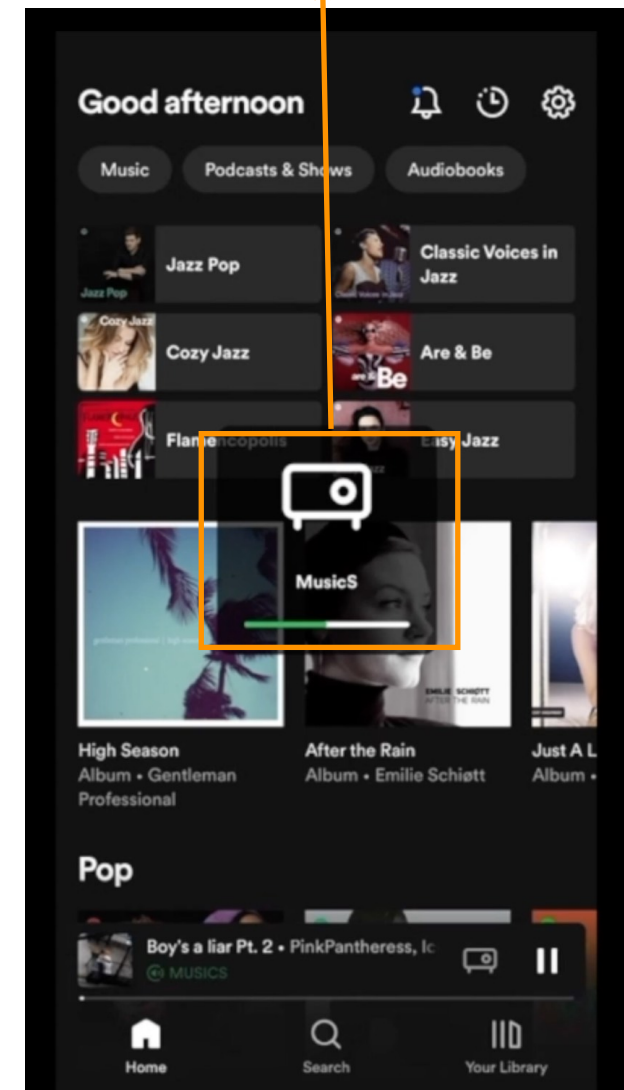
Good afternoon

Music
Podcasts & Shows
Audiobooks

Jazz Pop
Jazz Pop
Classic Voices in Jazz
Cozy Jazz
Cozy Jazz
Are & Be
are & Be
Flame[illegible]ncopolis
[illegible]asy Jazz

MusicS

High Season
Album • Gentleman Professional
After the Rain
Album • Emilie Schiøtt
EMILIE SCHIØTT
AFTER THE RAIN
Just A L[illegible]
Album •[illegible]

Pop

Boy's a liar Pt. 2 • PinkPantheress, Ic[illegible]
MUSICS

Home
Search
Your Library